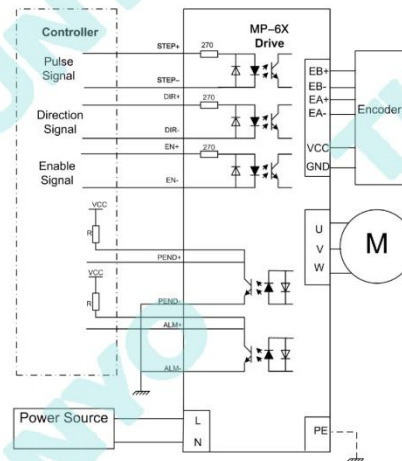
Controller

Pulse Signal

Direction Signal

Enable Signal

STEP+
STEP-
DIR+
DIR-
EN+
EN-
270
270
270

MP-6X Drive

EB+
EB-
EA+
EA-
Encoder
VCC
GND

U
V
W
M

VCC
R
VCC
R
PEND+
PEND-
ALM+
ALM-

Power Source
L
N
PE